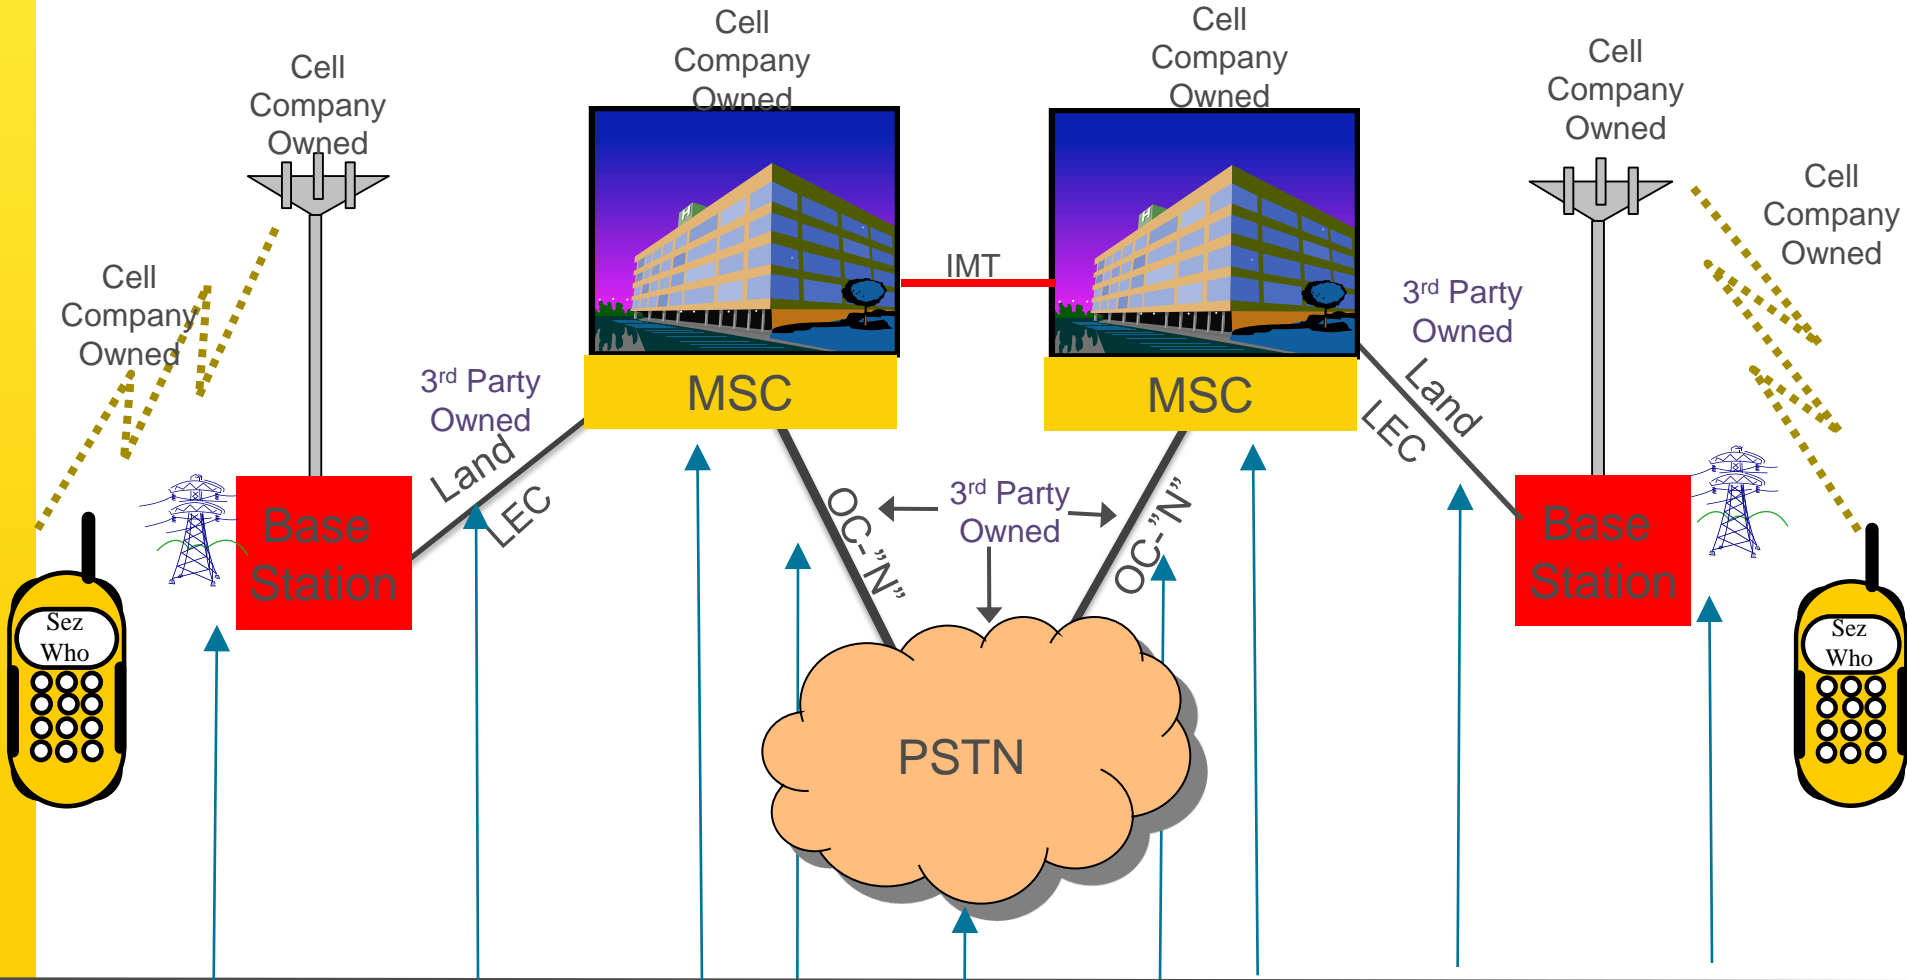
Cell Company Owned

Cell Company Owned

Cell Company Owned

Cell Company Owned

Cell Company Owned

Cell Company Owned

IMT

MSC

MSC

3$^{rd}$ Party Owned

3$^{rd}$ Party Owned

3$^{rd}$ Party Owned

Land LEC

Land LEC

OC-"N"

OC-"N"

Base Station

Base Station

PSTN

Sez Who

Sez Who